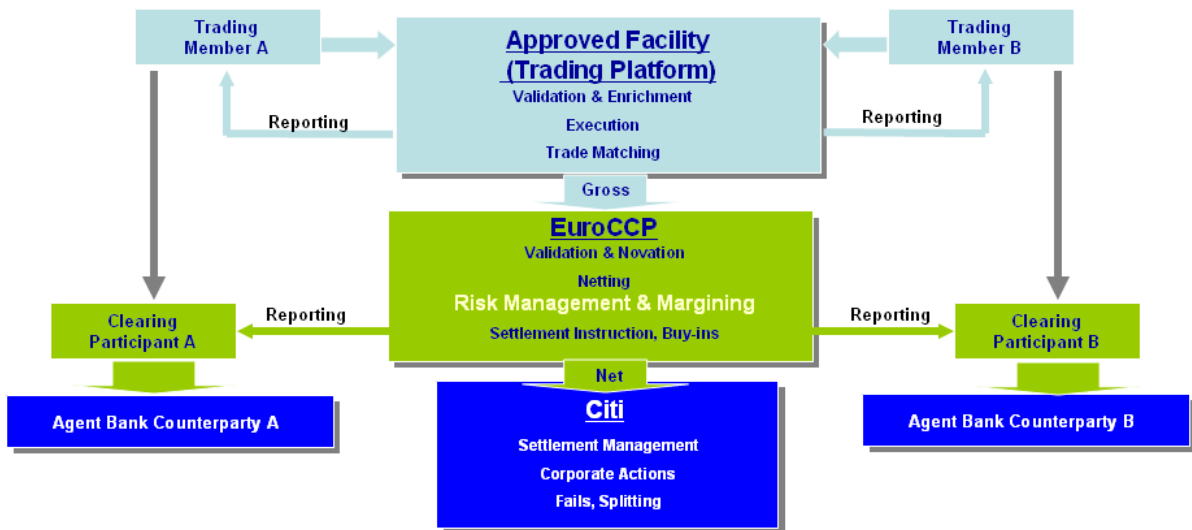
Trading Member A

Approved Facility (Trading Platform)
Validation & Enrichment
Execution
Trade Matching

Trading Member B

Reporting

Reporting

Gross

EuroCCP
Validation & Novation
Netting
Risk Management & Margining
Settlement Instruction, Buy-ins

Reporting

Reporting

Clearing Participant A

Clearing Participant B

Net

Agent Bank Counterparty A

Citi
Settlement Management
Corporate Actions
Fails, Splitting

Agent Bank Counterparty B